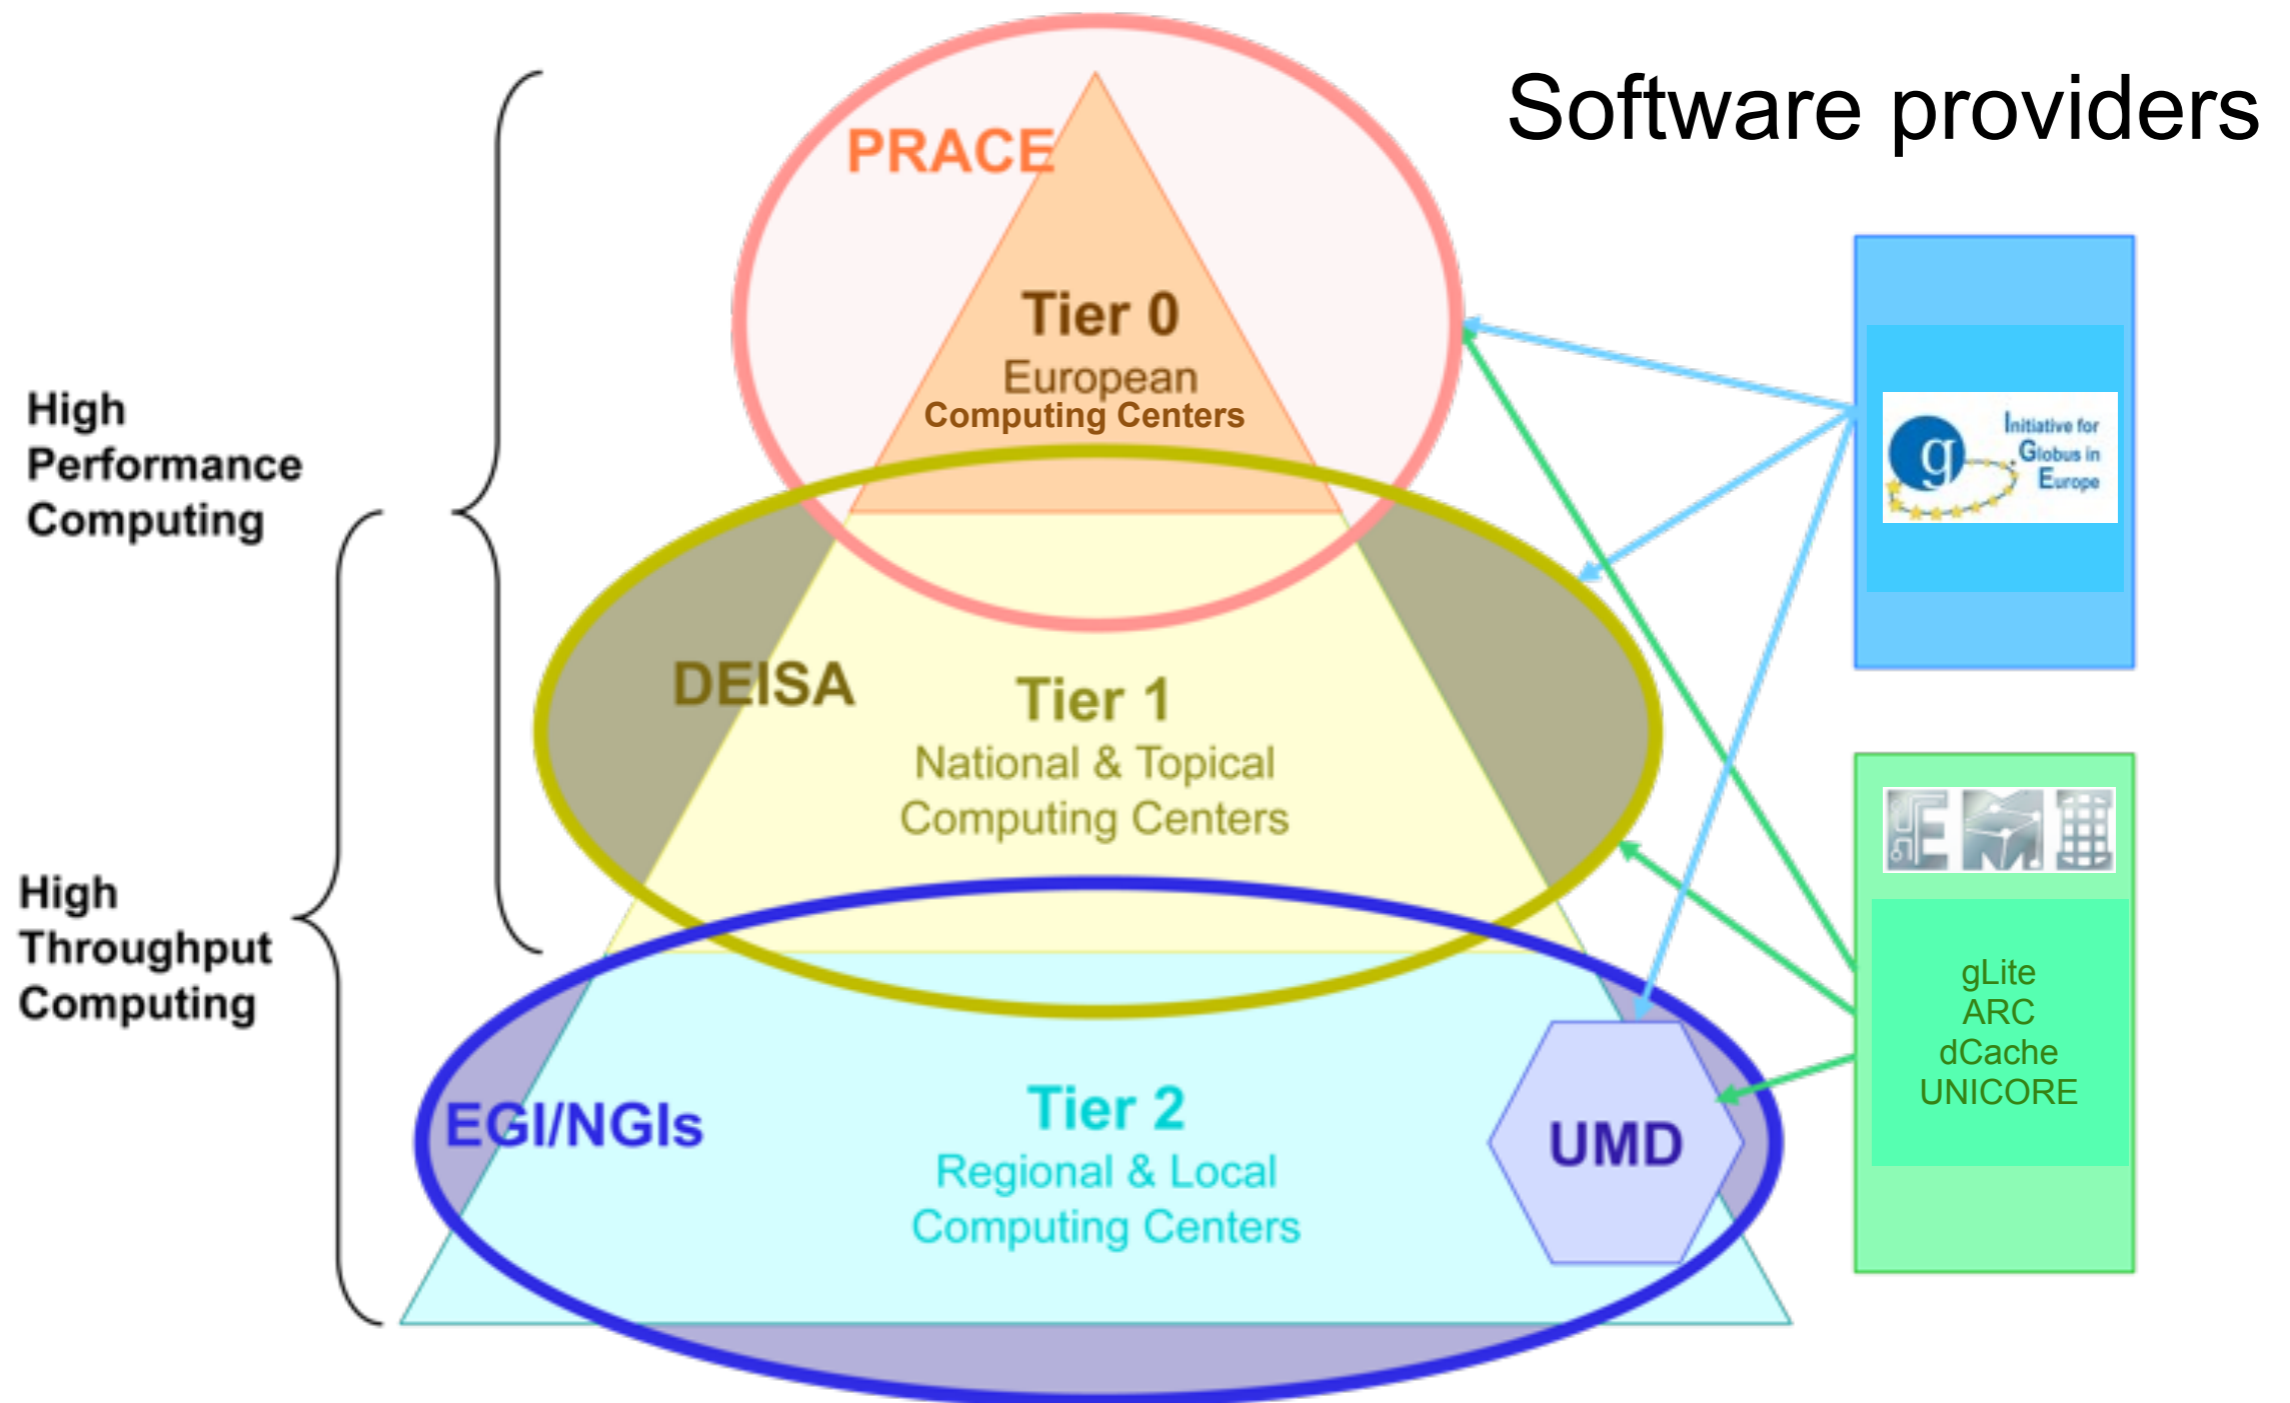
Software providers

High Performance Computing

High Throughput Computing

PRACE

Tier 0
European
Computing Centers

DEISA

Tier 1
National & Topical
Computing Centers

EGI/NGIs

Tier 2
Regional & Local
Computing Centers

UMD

g Initiative for Globus in Europe

EMI

gLite
ARC
dCache
UNICORE